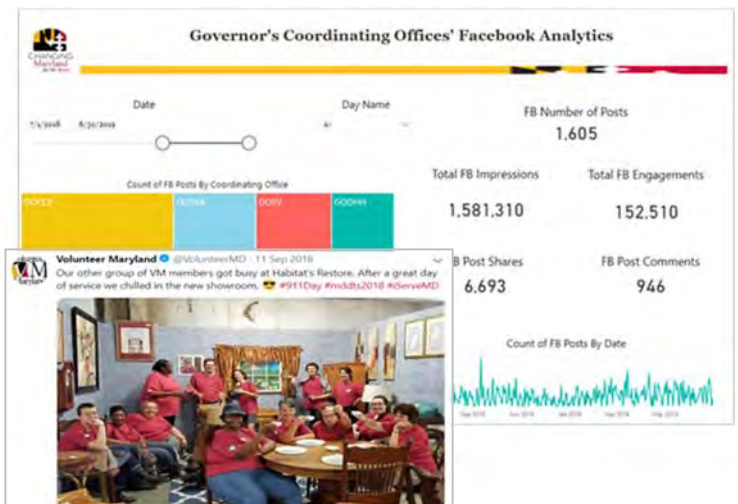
CHANGING Maryland for the Better

Governor's Coordinating Offices' Facebook Analytics

Date

7/1/2018 8/30/2019

Day Name

All

Count of FB Posts By Coordinating Office

GOCCP

GOSBA

GOSV

GOCHH

FB Number of Posts

1,605

Total FB Impressions

1,581,310

Total FB Engagements

152,510

FB Post Shares

6,693

FB Post Comments

946

Count of FB Posts By Date

Volunteer Maryland @VolunteerMD · 11 Sep 2018

Our other group of VM members got busy at Habitat's Restore. After a great day of service we chilled in the new showroom. 😎 #911Day #mddts2018 #iServeMD